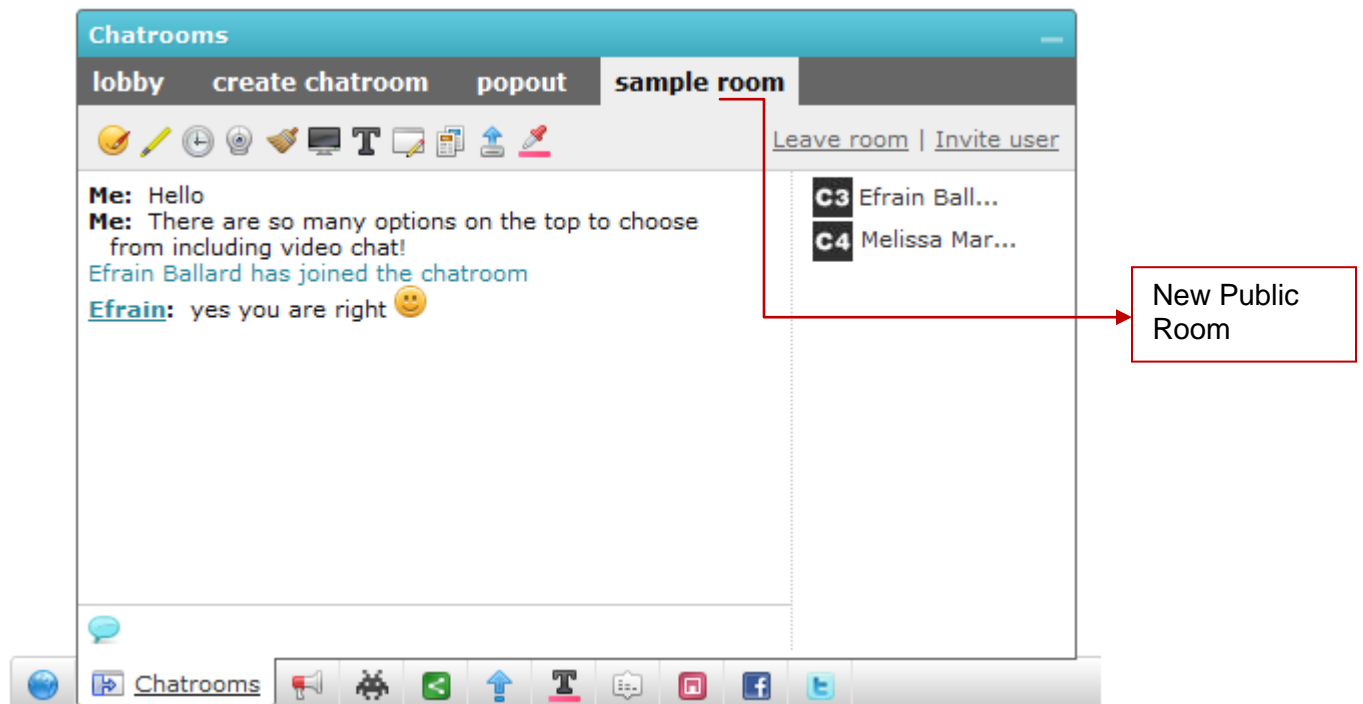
Chatrooms

lobby create chatroom popout sample room

Leave room | Invite user

Me: Hello
Me: There are so many options on the top to choose from including video chat!
Efrain Ballard has joined the chatroom
Efrain: yes you are right

C3 Efrain Ball...
C4 Melissa Mar...

New Public Room

Chatrooms